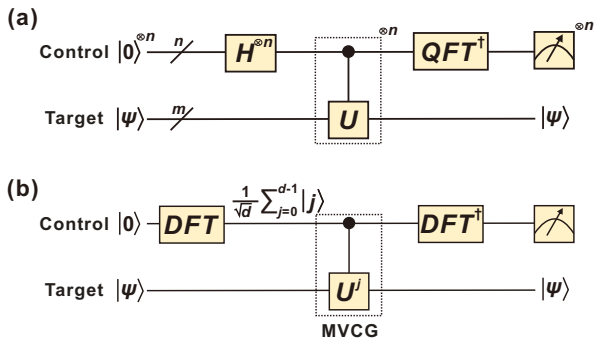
(a)

Control $|0\rangle^{\otimes n}$ $n$ $H^{\otimes n}$ $\otimes n$ $QFT^{\dagger}$ $\otimes n$

Target $|\psi\rangle$ $m$ $U$ $|\psi\rangle$

(b)

Control $|0\rangle$ $DFT$ $\frac{1}{\sqrt{d}}\sum_{j=0}^{d-1}|j\rangle$ $DFT^{\dagger}$

Target $|\psi\rangle$ $U^{j}$ $|\psi\rangle$

MVCG